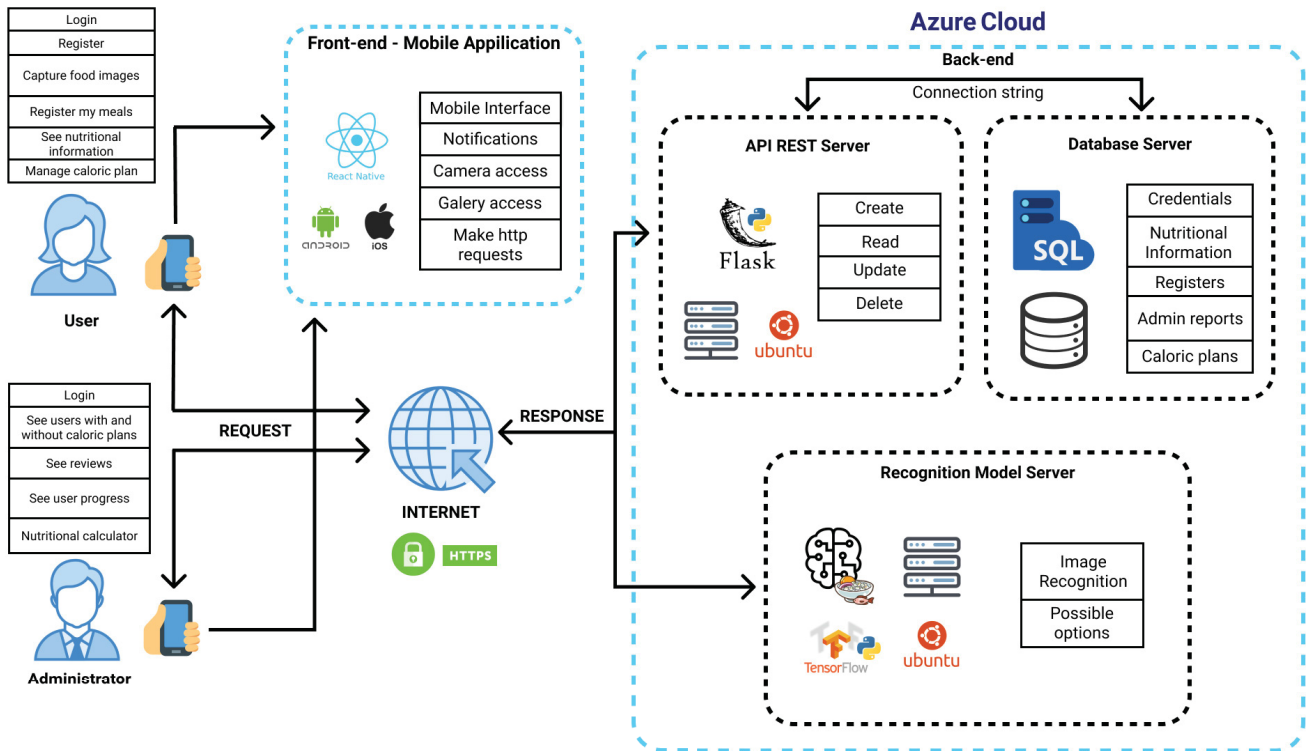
Login
Register
Capture food images
Register my meals
See nutritional information
Manage caloric plan

User

Front-end - Mobile Appilication

React Native

ANDROID

iOS

Mobile Interface
Notifications
Camera access
Galery access
Make http requests

Login
See users with and without caloric plans
See reviews
See user progress
Nutritional calculator

Administrator

REQUEST

INTERNET

HTTPS

RESPONSE

Azure Cloud

Back-end

Connection string

API REST Server

Flask

ubuntu

Create
Read
Update
Delete

Database Server

SQL

Credentials
Nutritional Information
Registers
Admin reports
Caloric plans

Recognition Model Server

TensorFlow

ubuntu

Image Recognition
Possible options